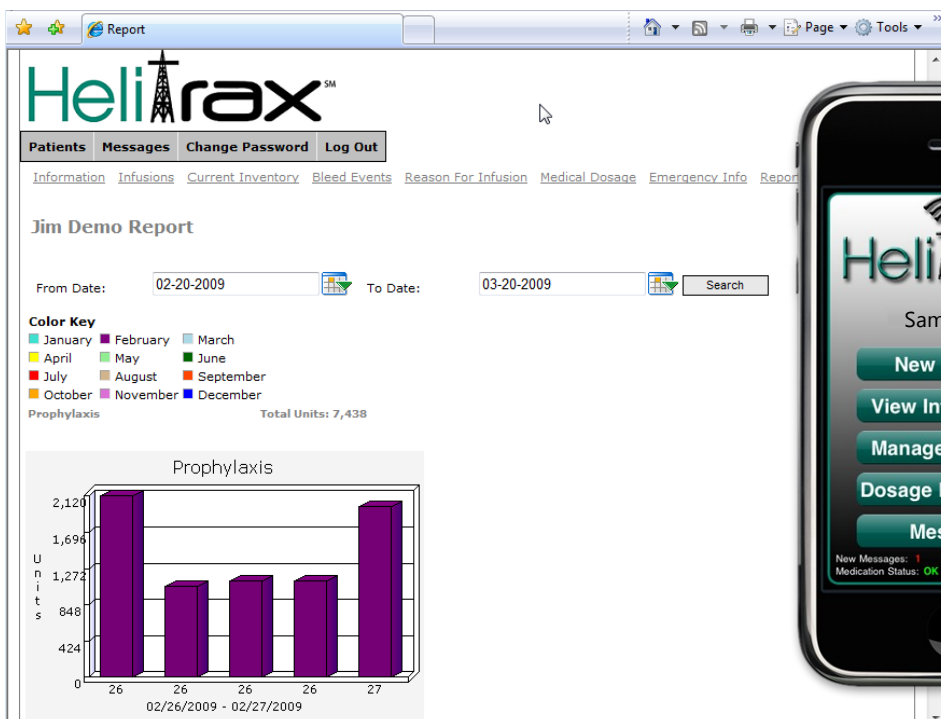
Report

Page ▾ Tools ▾

HeliTrax℠

Patients | Messages | Change Password | Log Out

Information Infusions Current Inventory Bleed Events Reason For Infusion Medical Dosage Emergency Info Repor

Jim Demo Report

From Date: 02-20-2009 To Date: 03-20-2009 Search

Color Key
January February March
April May June
July August September
October November December

Prophylaxis Total Units: 7,438

Prophylaxis

2,120
1,696
1,272
848
424
0

Units

26 26 26 26 27
02/26/2009 - 02/27/2009

Heli

Sam

New

View In

Manage

Dosage

Mes

New Messages: 1
Medication Status: OK